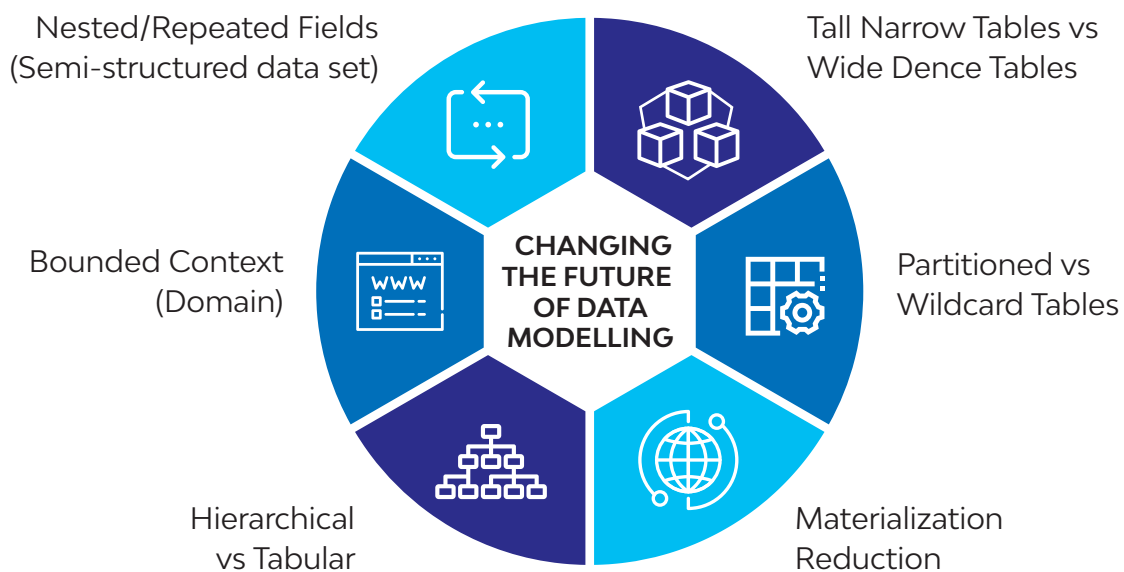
Nested/Repeated Fields
(Semi-structured data set)

Tall Narrow Tables vs
Wide Dence Tables

Bounded Context
(Domain)

www

CHANGING THE FUTURE OF DATA MODELLING

Partitioned vs
Wildcard Tables

Hierarchical
vs Tabular

Materialization
Reduction